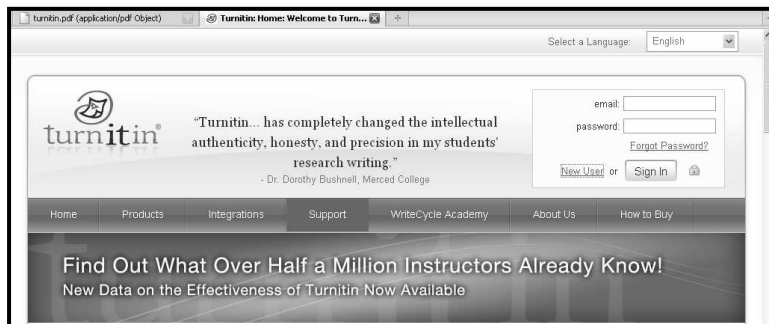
turnitin.pdf (application/pdf Object)

Turnitin: Home: Welcome to Turn...

Select a Language: English

turnitin®

"Turnitin... has completely changed the intellectual authenticity, honesty, and precision in my students' research writing."
- Dr. Dorothy Bushnell, Merced College

email:
password:
Forgot Password?
New User or Sign In

Home | Products | Integrations | Support | WriteCycle Academy | About Us | How to Buy

Find Out What Over Half a Million Instructors Already Know!
New Data on the Effectiveness of Turnitin Now Available